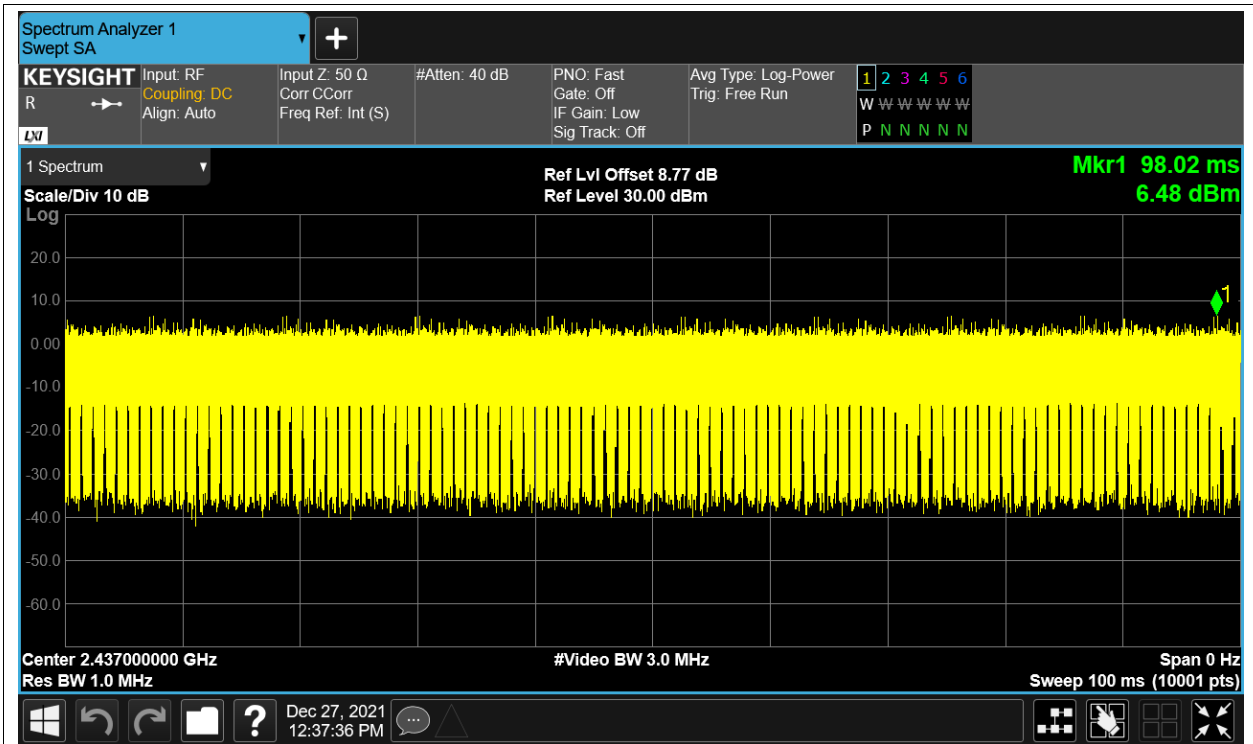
Spectrum Analyzer 1
Swept SA

KEYSIGHT
R
LXI

Input: RF
Coupling: DC
Align: Auto

Input Z: 50 Ω
Corr CCorr
Freq Ref: Int (S)

#Atten: 40 dB

PNO: Fast
Gate: Off
IF Gain: Low
Sig Track: Off

Avg Type: Log-Power
Trig: Free Run

1 2 3 4 5 6
W W W W W W
P N N N N N

1 Spectrum

Scale/Div 10 dB
Log

Ref Lvl Offset 8.77 dB
Ref Level 30.00 dBm

Mkr1 98.02 ms
6.48 dBm

20.0
10.0
0.00
-10.0
-20.0
-30.0
-40.0
-50.0
-60.0

1

Center 2.437000000 GHz
Res BW 1.0 MHz

#Video BW 3.0 MHz

Span 0 Hz
Sweep 100 ms (10001 pts)

Dec 27, 2021
12:37:36 PM